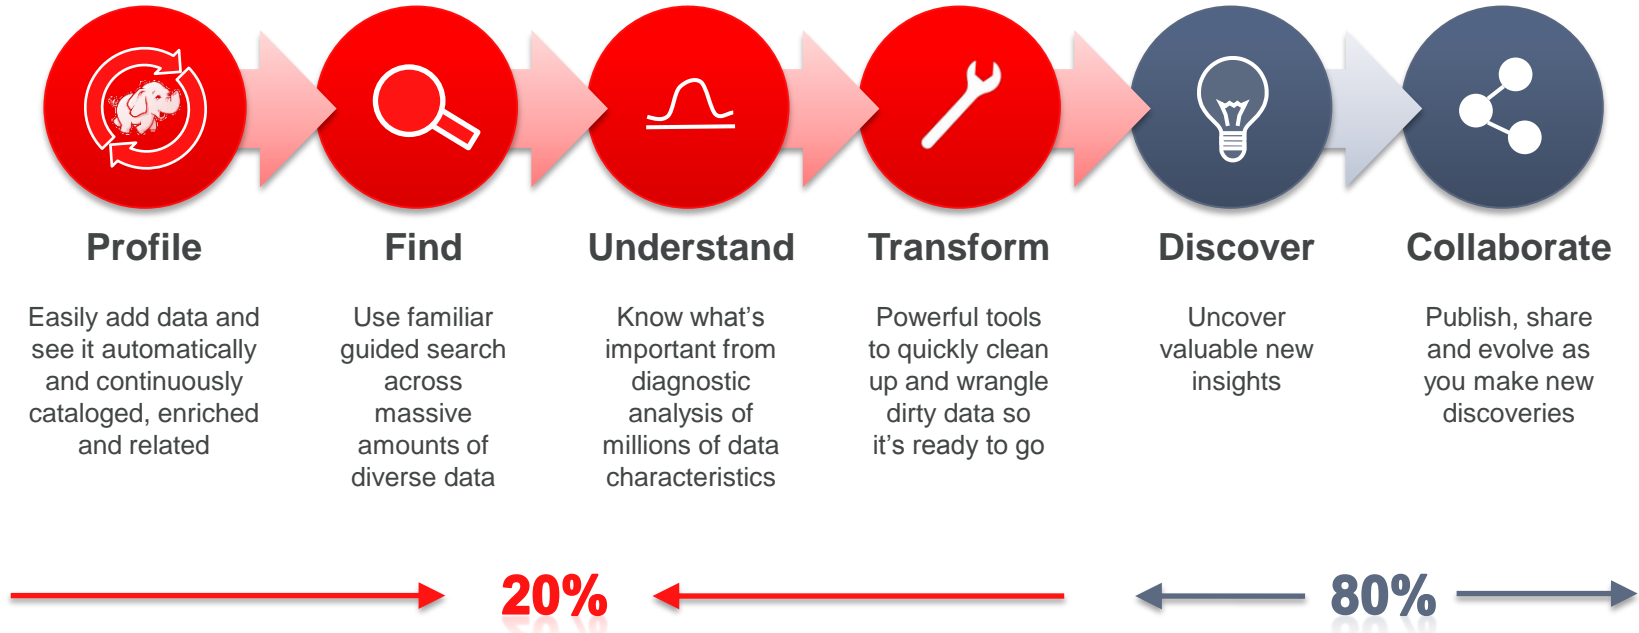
Profile

Easily add data and see it automatically and continuously cataloged, enriched and related

Find

Use familiar guided search across massive amounts of diverse data

Understand

Know what's important from diagnostic analysis of millions of data characteristics

Transform

Powerful tools to quickly clean up and wrangle dirty data so it's ready to go

Discover

Uncover valuable new insights

Collaborate

Publish, share and evolve as you make new discoveries

20%

80%